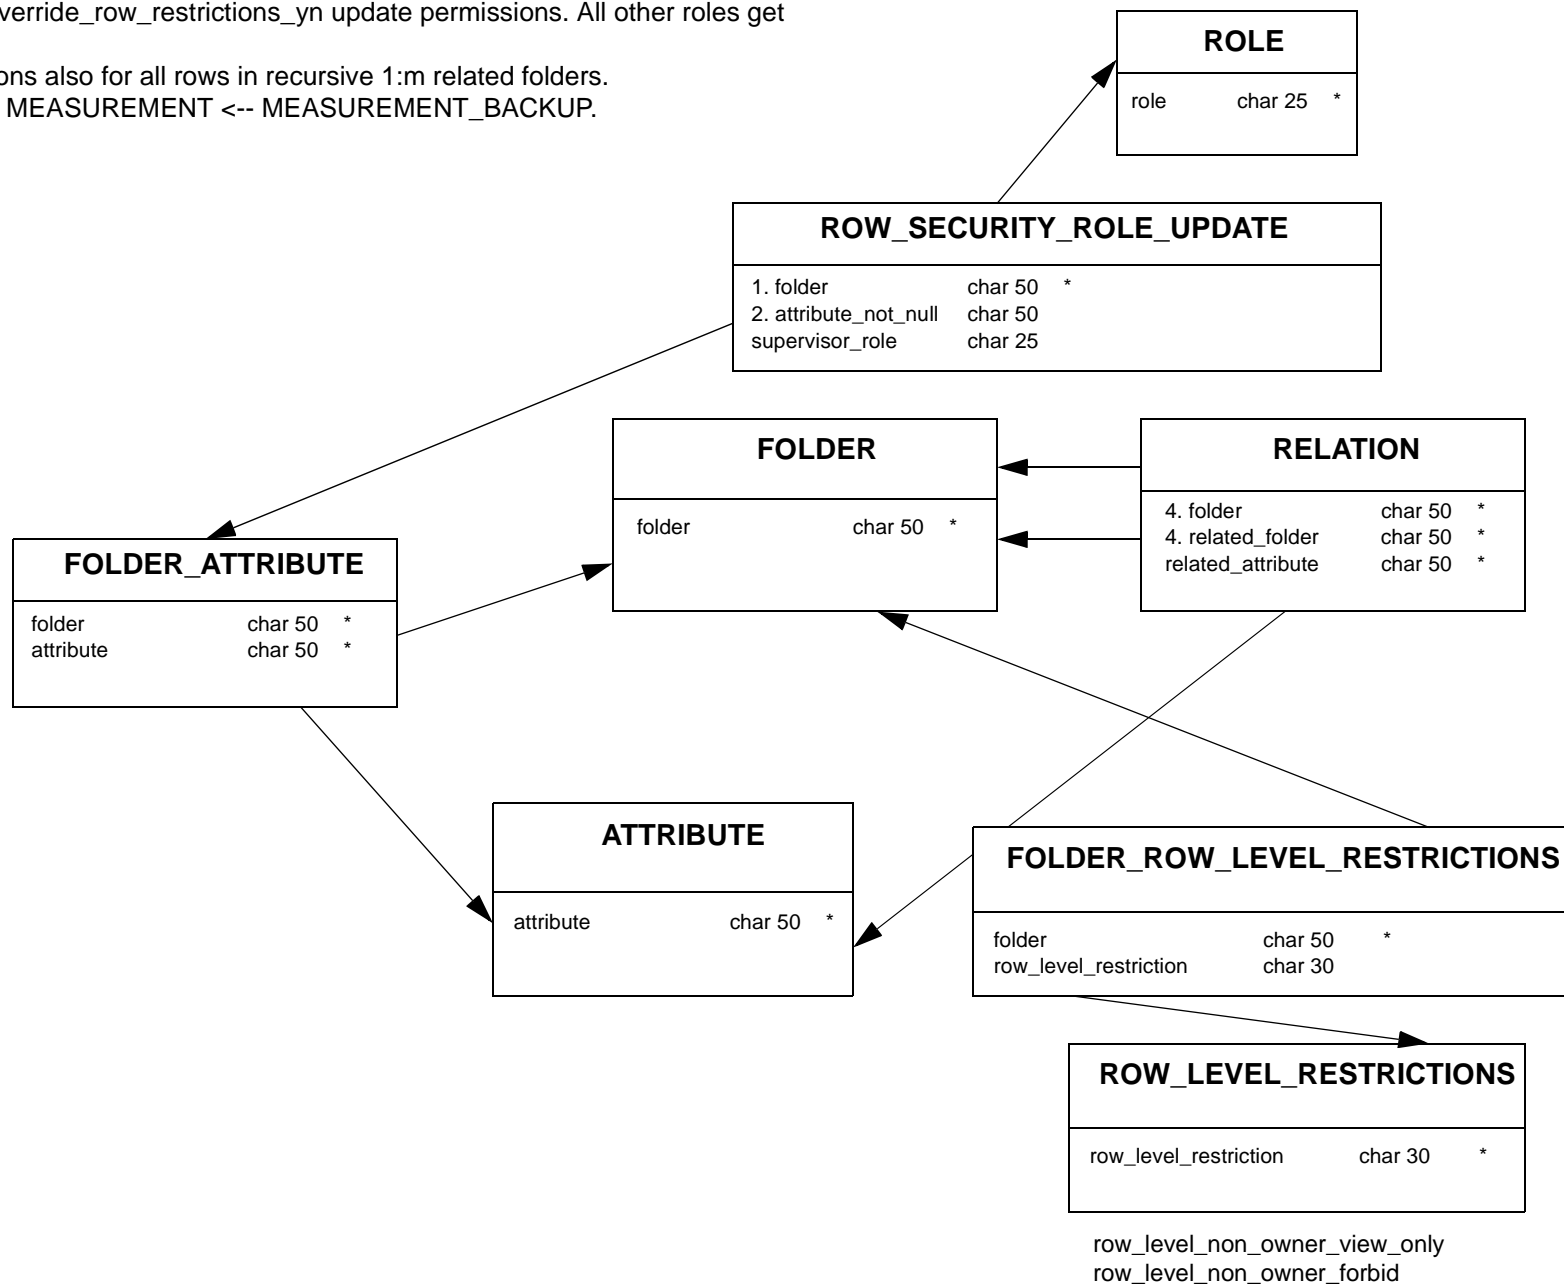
verride_row_restrictions_yn update permissions. All other roles get

ons also for all rows in recursive 1:m related folders.
MEASUREMENT <-- MEASUREMENT_BACKUP.

ROLE

role char 25 *

ROW_SECURITY_ROLE_UPDATE

1. folder char 50 *
2. attribute_not_null char 50
supervisor_role char 25

FOLDER

folder char 50 *

RELATION

4. folder char 50 *
4. related_folder char 50 *
related_attribute char 50 *

FOLDER_ATTRIBUTE

folder char 50 *
attribute char 50 *

ATTRIBUTE

attribute char 50 *

FOLDER_ROW_LEVEL_RESTRICTIONS

folder char 50 *
row_level_restriction char 30

ROW_LEVEL_RESTRICTIONS

row_level_restriction char 30 *

row_level_non_owner_view_only
row_level_non_owner_forbid